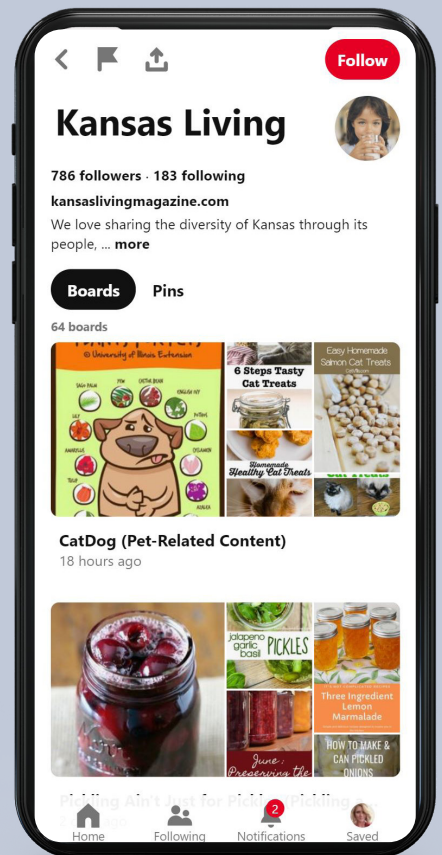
Follow

Kansas Living

786 followers · 183 following

kansaslivingmagazine.com

We love sharing the diversity of Kansas through its people, ... more

Boards

Pins

64 boards

© University of Illinois Extension

6 Steps Tasty Cat Treats

Homemade Healthy Cat Treats

Easy Homemade Salmon Cat Treats

CatDog (Pet-Related Content)

18 hours ago

jalapeno garlic basil PICKLES

June: Preserving the

Three Ingredient Lemon Marmalade

HOW TO MAKE & CAN PICKLED ONIONS

Pickling Ain't Just for Pickles/Pickling

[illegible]

Home

Following

2

Notifications

Saved